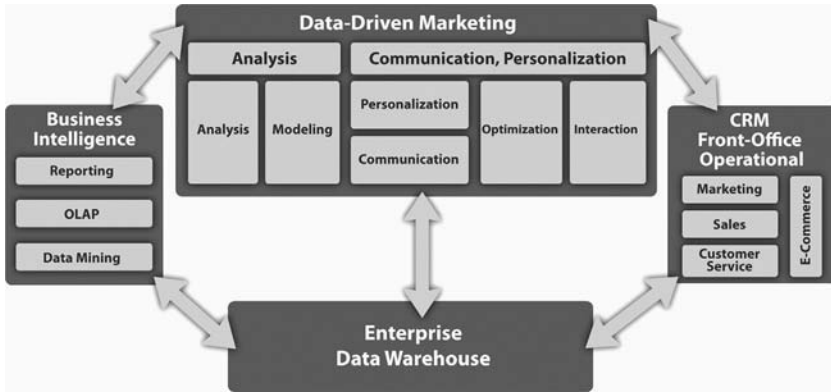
Data-Driven Marketing

Analysis

Communication, Personalization

Analysis

Modeling

Personalization

Communication

Optimization

Interaction

Business Intelligence

Reporting

OLAP

Data Mining

CRM Front-Office Operational

Marketing

Sales

Customer Service

E-Commerce

Enterprise Data Warehouse